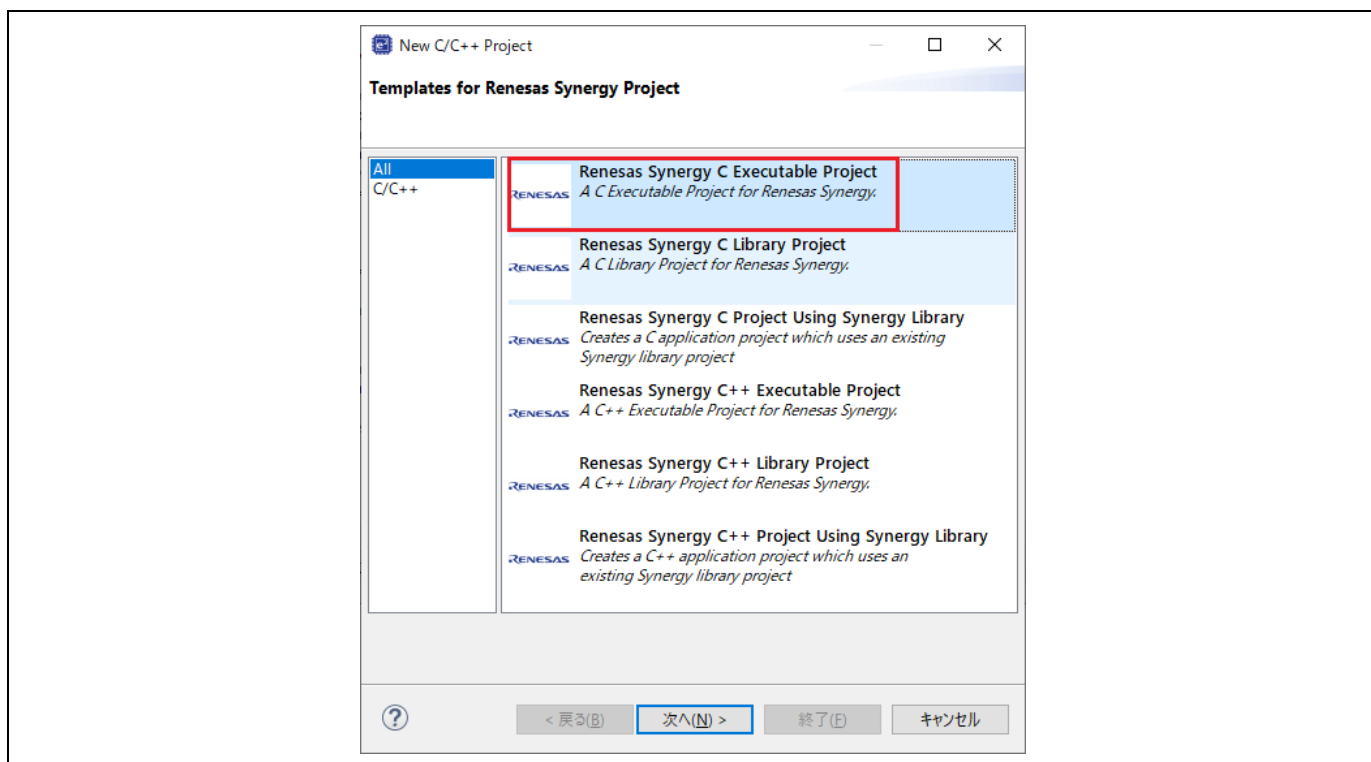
New C/C++ Project

Templates for Renesas Synergy Project

All
C/C++

RENESAS Renesas Synergy C Executable Project
A C Executable Project for Renesas Synergy.

RENESAS Renesas Synergy C Library Project
A C Library Project for Renesas Synergy.

RENESAS Renesas Synergy C Project Using Synergy Library
Creates a C application project which uses an existing Synergy library project

RENESAS Renesas Synergy C++ Executable Project
A C++ Executable Project for Renesas Synergy.

RENESAS Renesas Synergy C++ Library Project
A C++ Library Project for Renesas Synergy.

RENESAS Renesas Synergy C++ Project Using Synergy Library
Creates a C++ application project which uses an existing Synergy library project

?

< 戻る(B)
次へ(N) >
終了(F)
キャンセル